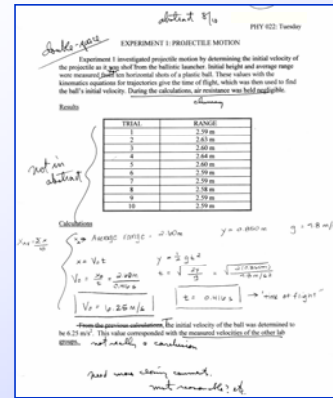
abstract 8/10

PHY 022: Tuesday

double-space

EXPERIMENT 1: PROJECTILE MOTION

Experiment 1 investigated projectile motion by determining the initial velocity of the projectile as it was shot from the ballistic launcher. Initial height and average range were measured from ten horizontal shots of a plastic ball. These values with the kinematics equations for trajectories give the time of flight, which was then used to find the ball's initial velocity. During the calculations, air resistance was held negligible.

Results

not in abstract

| TRIAL | RANGE |
|---|---|
| 1 | 2.59 m |
| 2 | 2.63 m |
| 3 | 2.60 m |
| 4 | 2.64 m |
| 5 | 2.60 m |
| 6 | 2.59 m |
| 7 | 2.59 m |
| 8 | 2.58 m |
| 9 | 2.59 m |
| 10 | 2.59 m |

Calculations

$x_{av} = \frac{\Sigma x}{n}$

$\Sigma x$ Average range = 2.60m    y = 0.080m    g = 9.8 m/s²

$x = V_0 t$    $y = \frac{1}{2} g t^2$

$V_0 = \frac{x}{t} = \frac{2.60m}{0.416s}$    $t = \sqrt{\frac{2y}{g}} = \sqrt{\frac{2(0.850m)}{9.8m/s^2}}$

$V_0 = 6.25 m/s$    $t = 0.416s$ → "time of flight"

From the previous calculations, the initial velocity of the ball was determined to be 6.25 m/s². This value corresponded with the measured velocities of the other lab groups. not really a conclusion

need more closing comment.
not measurable? ok